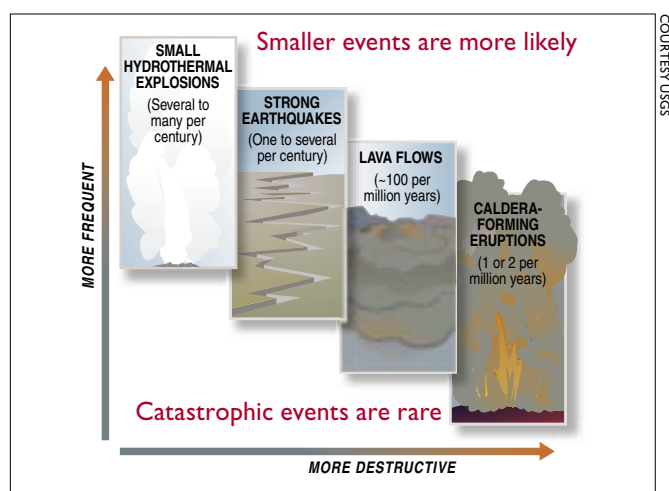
Smaller events are more likely

SMALL HYDROTHERMAL EXPLOSIONS
(Several to many per century)

STRONG EARTHQUAKES
(One to several per century)

LAVA FLOWS
(~100 per million years)

CALDERA-FORMING ERUPTIONS
(1 or 2 per million years)

MORE FREQUENT

Catastrophic events are rare

MORE DESTRUCTIVE

COURTESY USGS